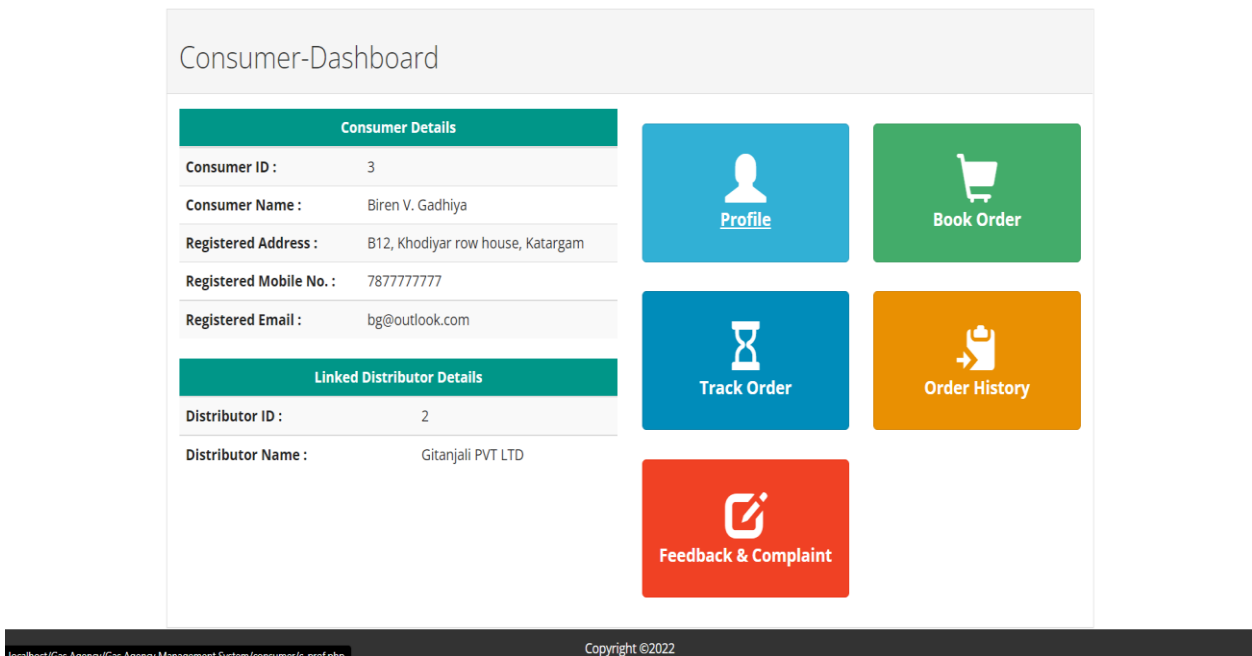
Consumer-Dashboard

| Consumer Details | |
|---|---|
| Consumer ID : | 3 |
| Consumer Name : | Biren V. Gadhiya |
| Registered Address : | B12, Khodiyar row house, Katargam |
| Registered Mobile No. : | 7877777777 |
| Registered Email : | bg@outlook.com |

| Linked Distributor Details | |
|---|---|
| Distributor ID : | 2 |
| Distributor Name : | Gitanjali PVT LTD |

Profile

Book Order

Track Order

Order History

Feedback & Complaint

localhost/Gas Agency/Gas Agency Management System/consumer/c_prof.php

Copyright ©2022